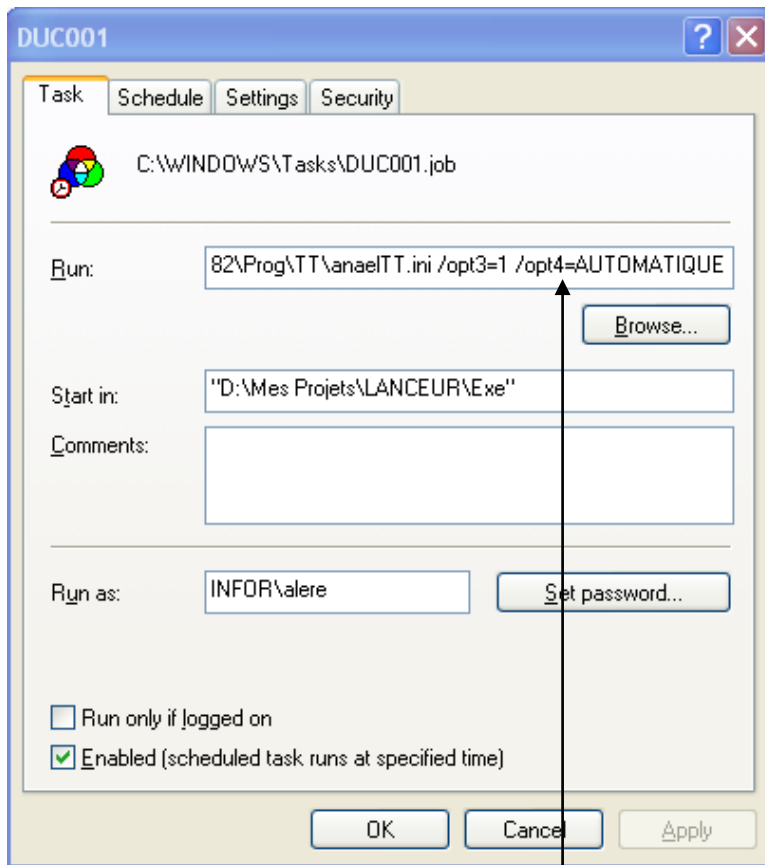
DUC001

Task | Schedule | Settings | Security

C:\WINDOWS\Tasks\DUC001.job

Run: 82\Prog\TT\anaelTT.ini /opt3=1 /opt4=AUTOMATIQUE

Browse...

Start in: "D:\Mes Projets\LANCEUR\Exe"

Comments:

Run as: INFOR\alere

Set password...

Run only if logged on

Enabled (scheduled task runs at specified time)

OK | Cancel | Apply